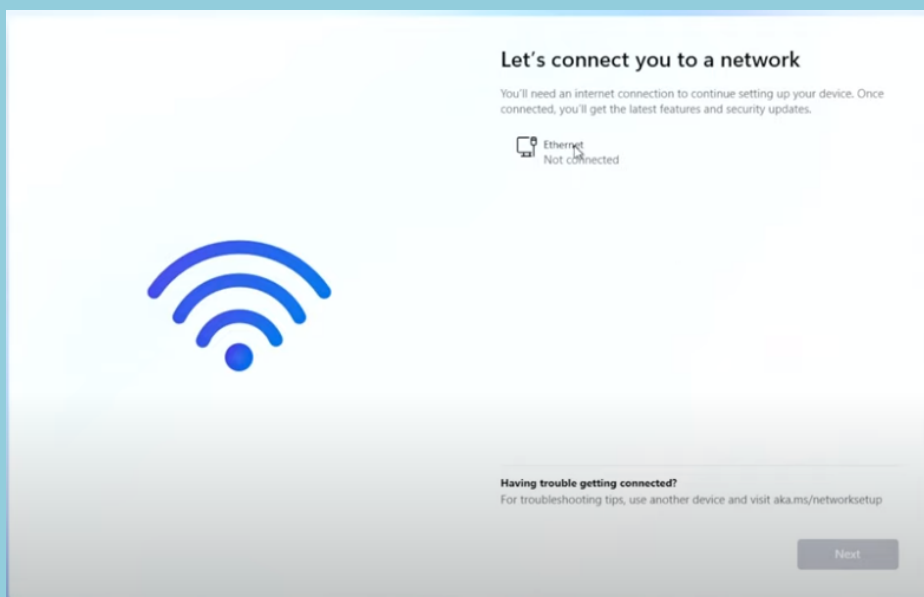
Let's connect you to a network

You'll need an internet connection to continue setting up your device. Once connected, you'll get the latest features and security updates.

Ethernet
Not connected

Having trouble getting connected?
For troubleshooting tips, use another device and visit aka.ms/networksetup

Next